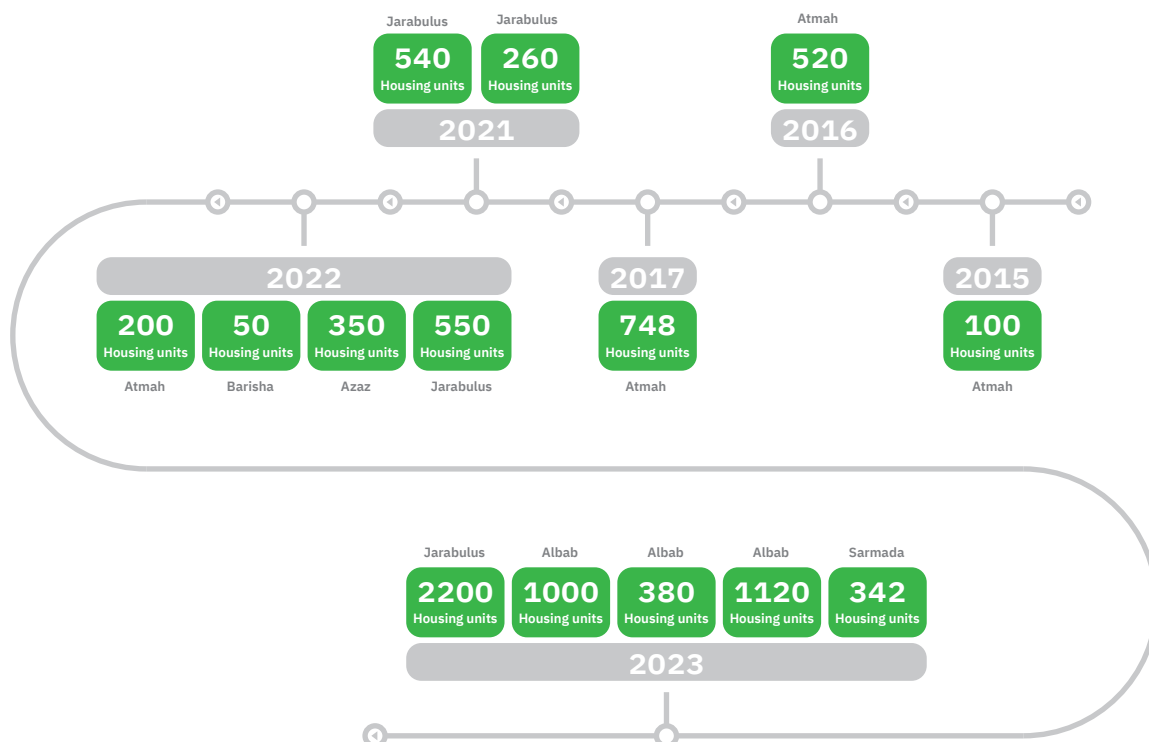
Jarabulus
540
Housing units

Jarabulus
260
Housing units

2021

Atmah
520
Housing units

2016

2022

200
Housing units
Atmah

50
Housing units
Barisha

350
Housing units
Azaz

550
Housing units
Jarabulus

2017
748
Housing units
Atmah

2015
100
Housing units
Atmah

Jarabulus
2200
Housing units

Albab
1000
Housing units

Albab
380
Housing units

Albab
1120
Housing units

Sarmada
342
Housing units

2023